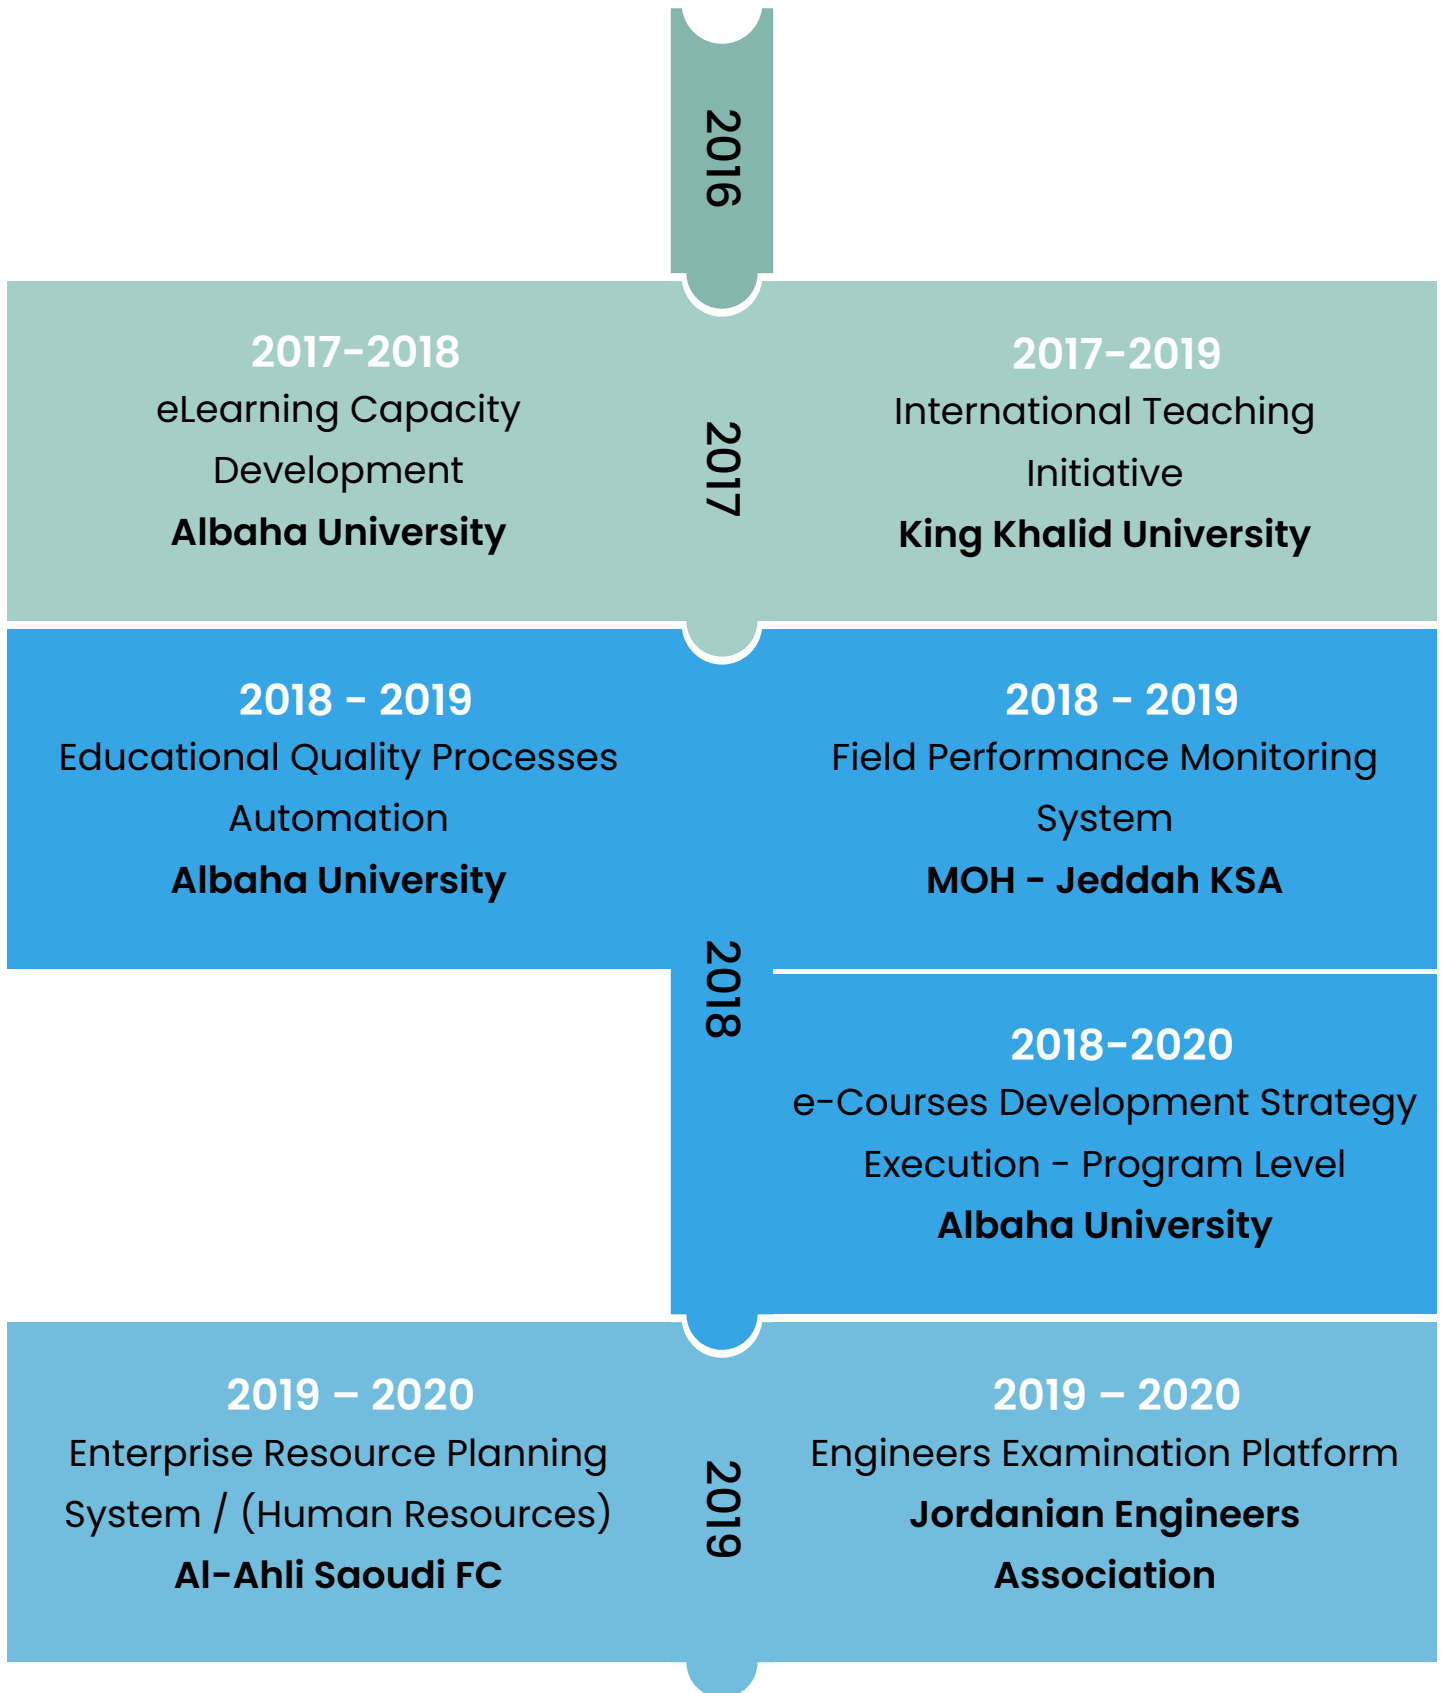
2016

2017-2018
eLearning Capacity Development
Albaha University

2017

2017-2019
International Teaching Initiative
King Khalid University

2018 - 2019
Educational Quality Processes Automation
Albaha University

2018 - 2019
Field Performance Monitoring System
MOH - Jeddah KSA

2018

2018-2020
e-Courses Development Strategy Execution - Program Level
Albaha University

2019 – 2020
Enterprise Resource Planning System / (Human Resources)
Al-Ahli Saoudi FC

2019

2019 – 2020
Engineers Examination Platform
Jordanian Engineers Association